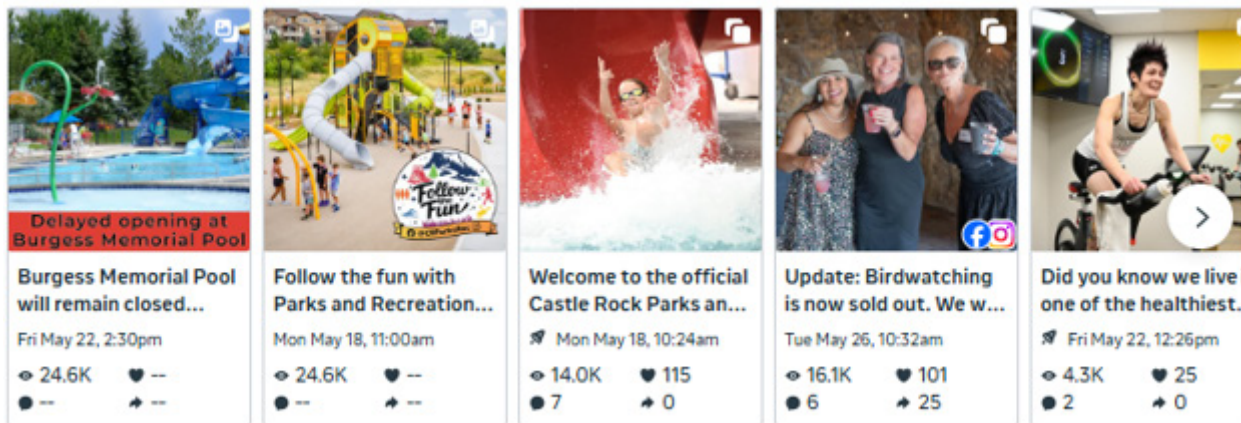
Delayed opening at Burgess Memorial Pool

Burgess Memorial Pool will remain closed...

Fri May 22, 2:30pm

24.6K --

-- --

Follow the Fun

Follow the fun with Parks and Recreation...

Mon May 18, 11:00am

24.6K --

-- --

Welcome to the official Castle Rock Parks an...

Mon May 18, 10:24am

14.0K 115

7 0

Update: Birdwatching is now sold out. We w...

Tue May 26, 10:32am

16.1K 101

6 25

Did you know we live one of the healthiest...

Fri May 22, 12:26pm

4.3K 25

2 0